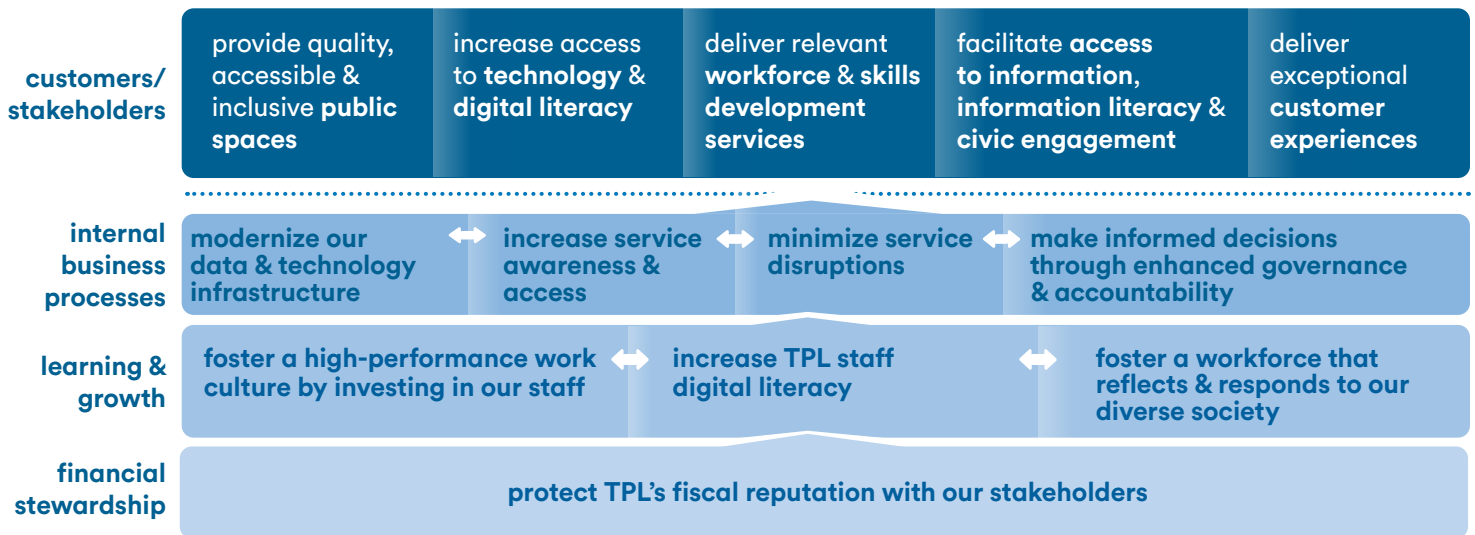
customers/ stakeholders

provide quality, accessible & inclusive public spaces

increase access to technology & digital literacy

deliver relevant workforce & skills development services

facilitate access to information, information literacy & civic engagement

deliver exceptional customer experiences

internal business processes

modernize our data & technology infrastructure

increase service awareness & access

minimize service disruptions

make informed decisions through enhanced governance & accountability

learning & growth

foster a high-performance work culture by investing in our staff

increase TPL staff digital literacy

foster a workforce that reflects & responds to our diverse society

financial stewardship

protect TPL's fiscal reputation with our stakeholders